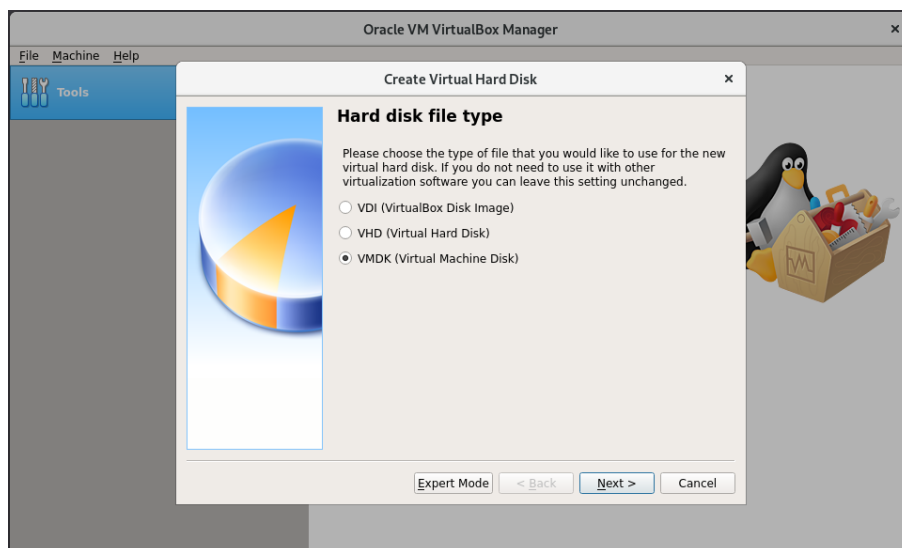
Oracle VM VirtualBox Manager

File Machine Help

Tools

Create Virtual Hard Disk

Hard disk file type

Please choose the type of file that you would like to use for the new virtual hard disk. If you do not need to use it with other virtualization software you can leave this setting unchanged.

VDI (VirtualBox Disk Image)

VHD (Virtual Hard Disk)

VMDK (Virtual Machine Disk)

Expert Mode < Back Next > Cancel